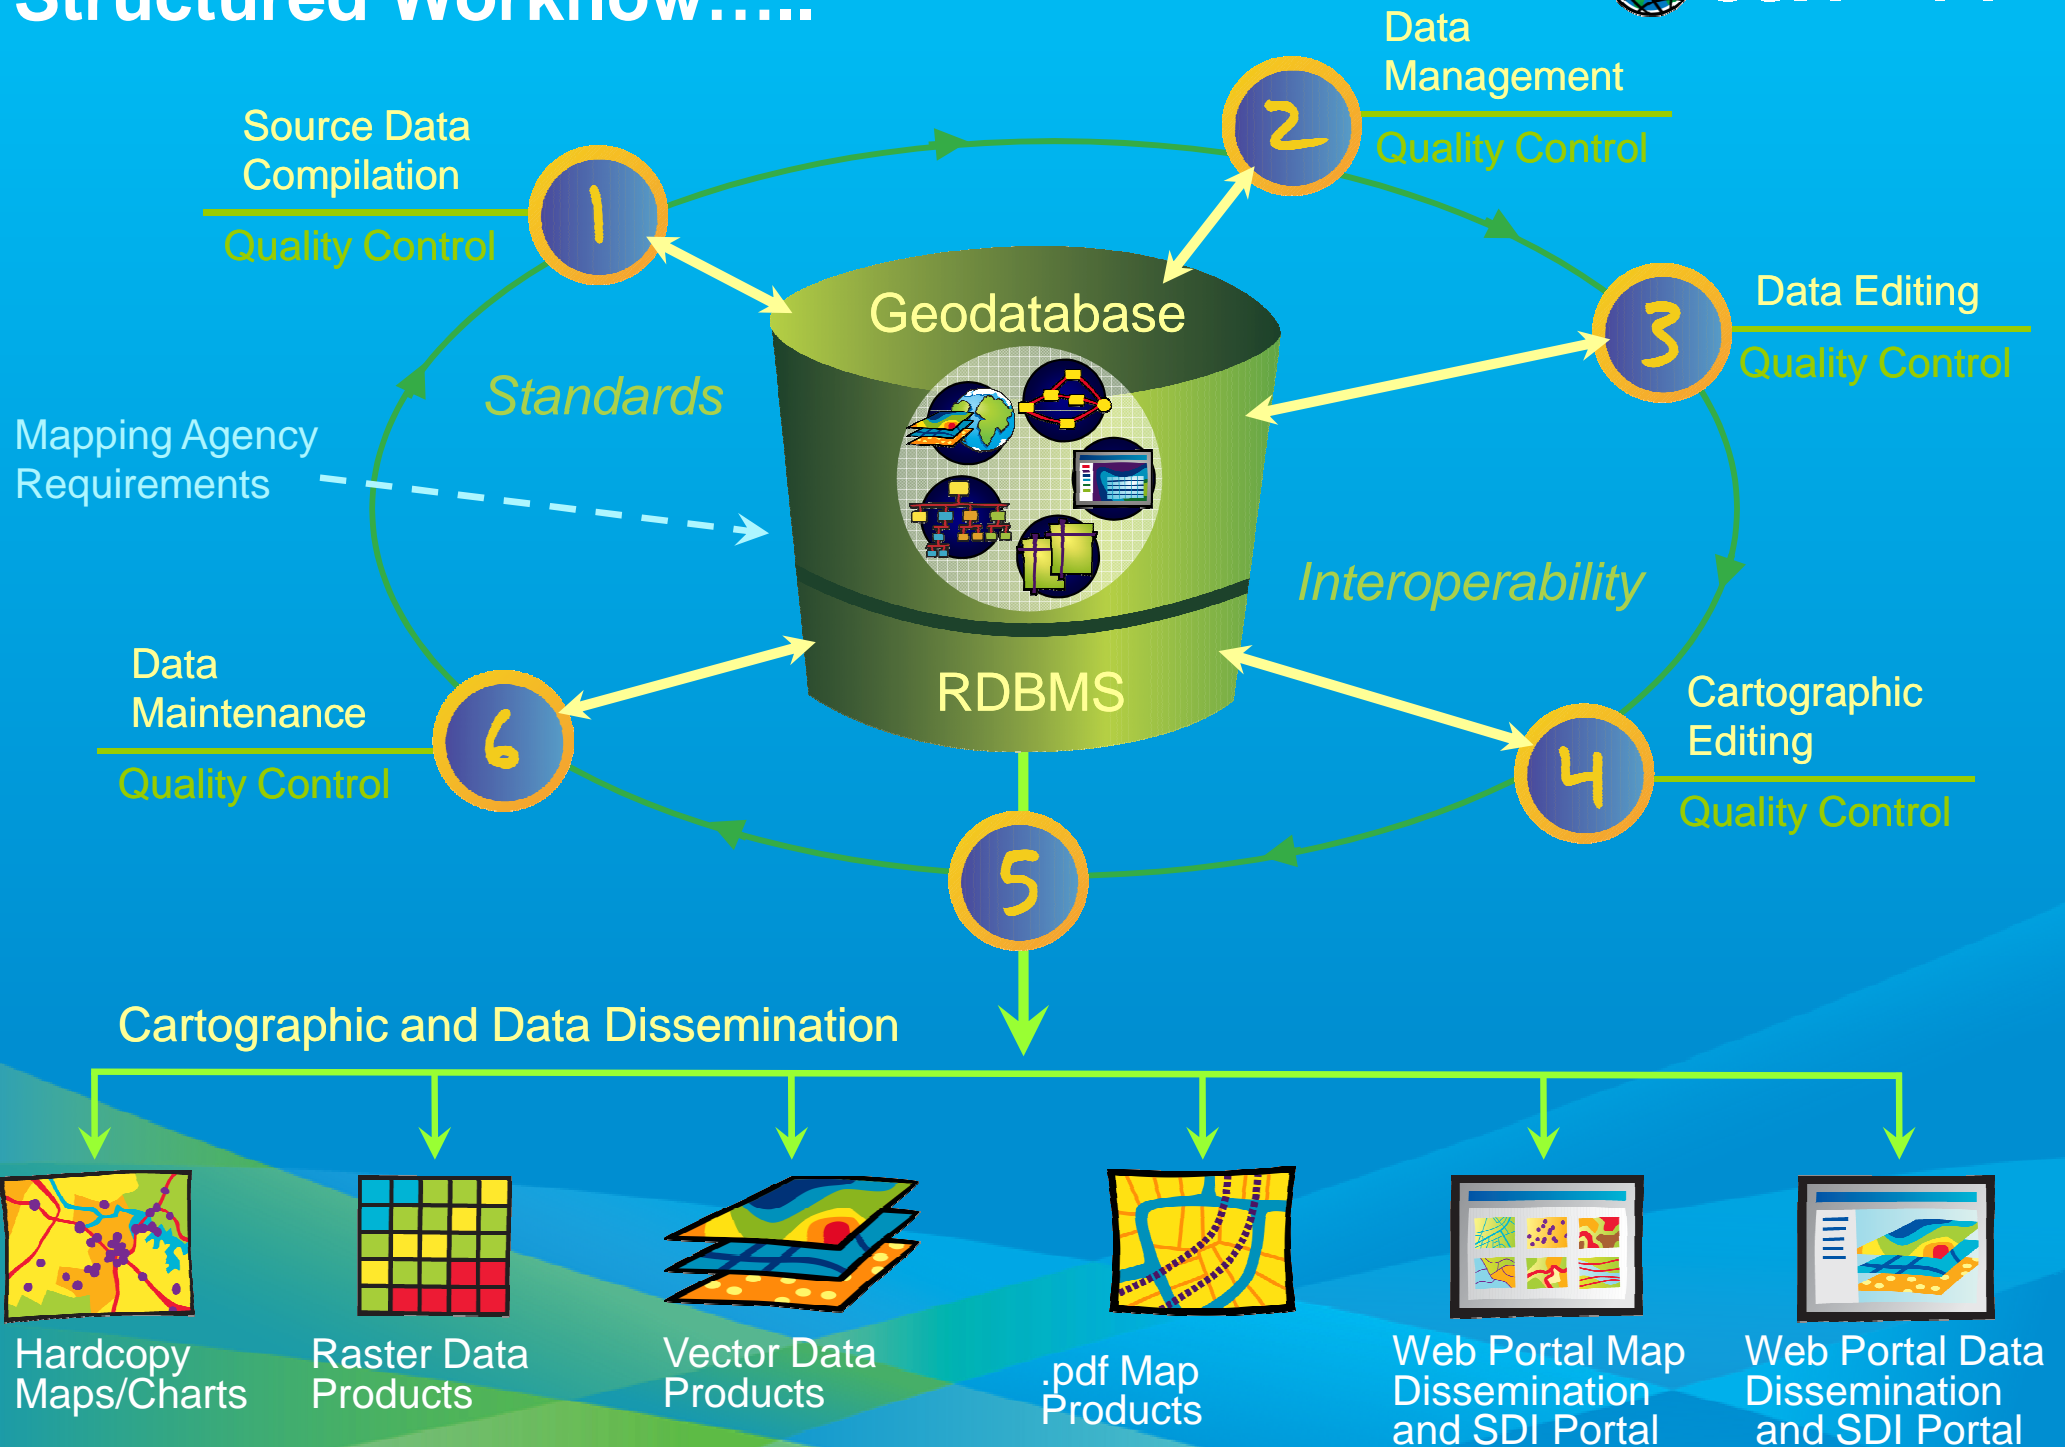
Structured Workflow.....

Source Data Compilation
Quality Control
1

Data Management
Quality Control
2

Data Editing
Quality Control
3

Cartographic Editing
Quality Control
4

5

Data Maintenance
Quality Control
6

Geodatabase
Standards
Mapping Agency Requirements
Interoperability
RDBMS

Cartographic and Data Dissemination

Hardcopy Maps/Charts
Raster Data Products
Vector Data Products
.pdf Map Products
Web Portal Map Dissemination and SDI Portal
Web Portal Data Dissemination and SDI Portal